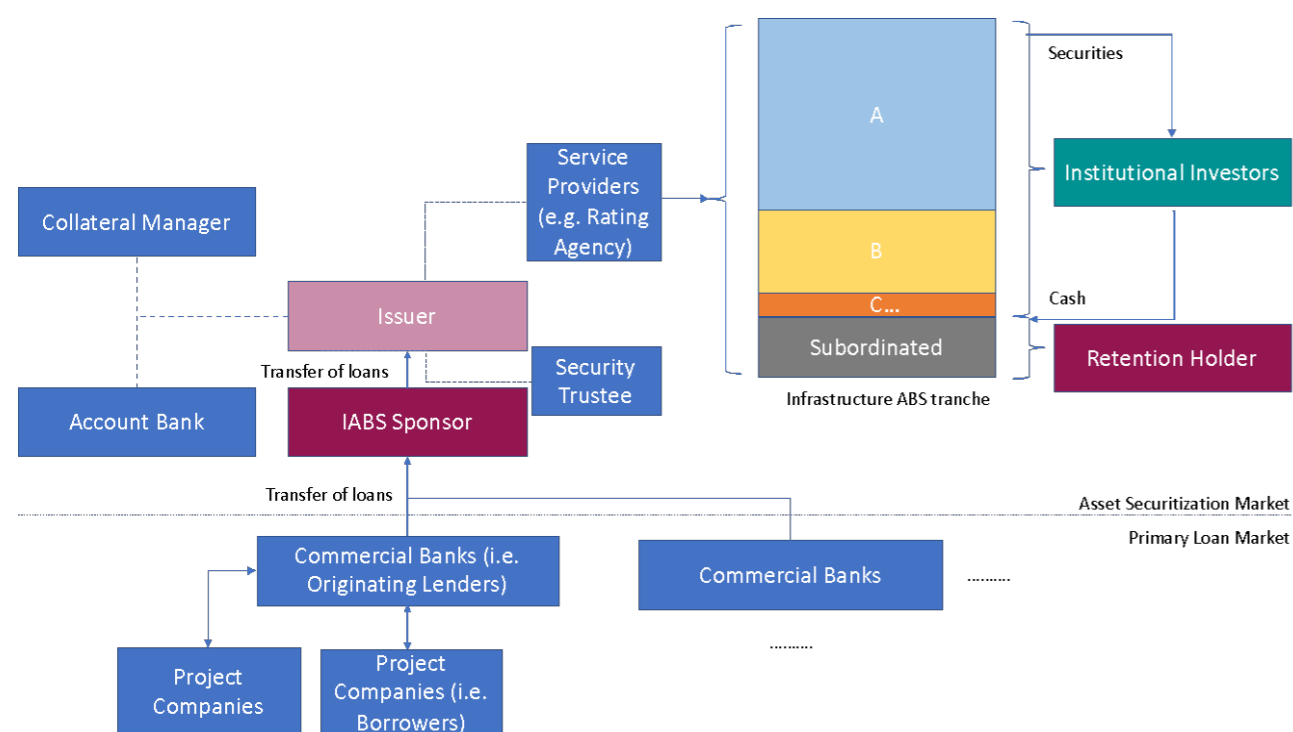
Securities

A

Institutional Investors

Service Providers (e.g. Rating Agency)

Collateral Manager

B

Cash

C...

Issuer

Subordinated

Retention Holder

Security Trustee

Transfer of loans

Infrastructure ABS tranche

Account Bank

IABS Sponsor

Transfer of loans

Asset Securitization Market

Primary Loan Market

Commercial Banks (i.e. Originating Lenders)

Commercial Banks

.........

.........

Project Companies

Project Companies (i.e. Borrowers)